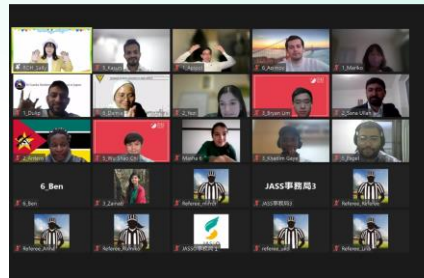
JCDY_Lufy
5_Kazuh
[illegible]_Aggie
6_Aemon
1_Mariko
1_Dulip
6_Zaina
2_Yuri
3_Bryan Lim
2_Sana Ullah
2_Ernest
5_Ng Shan Qi
Marsha K
3_Khadim Gaye
3_Hagel
6_Ben
6_Ben
3_Zainab
Referee_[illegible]
JASS事務局3
JASS事務局3
Referee_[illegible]
Referee_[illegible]
Referee_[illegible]
JASS事務局1
Referee_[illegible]
Referee_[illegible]